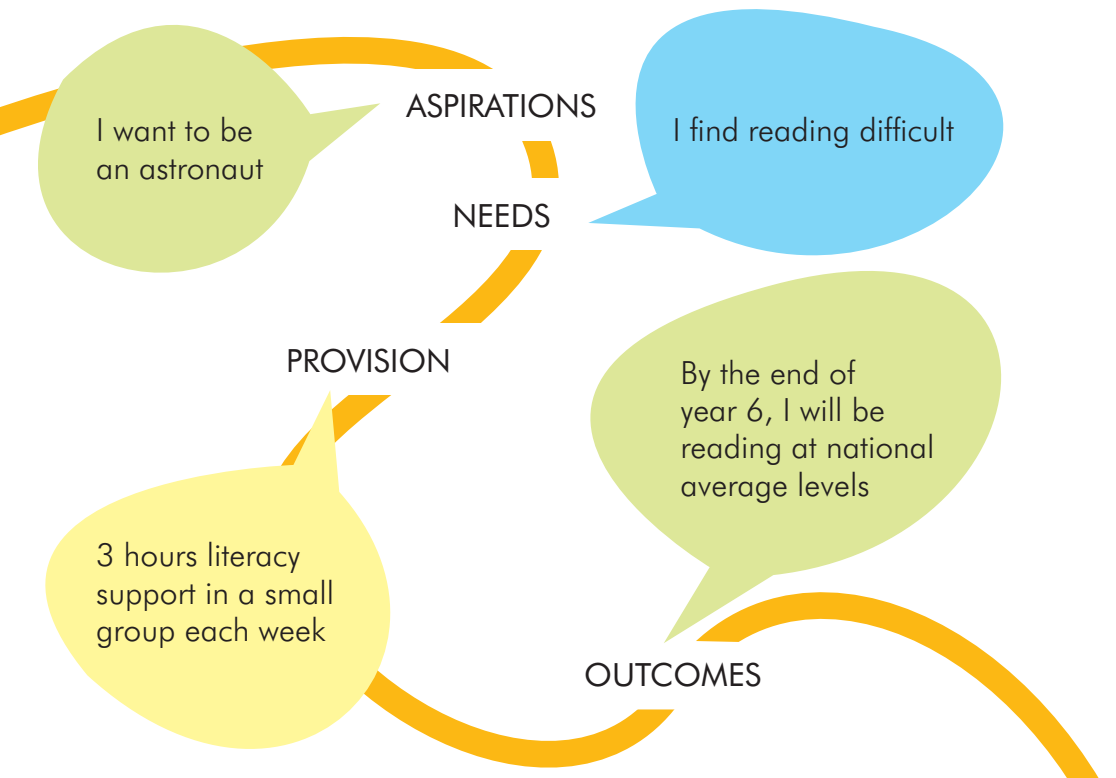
I want to be an astronaut

ASPIRATIONS

I find reading difficult

NEEDS

PROVISION

By the end of year 6, I will be reading at national average levels

3 hours literacy support in a small group each week

OUTCOMES